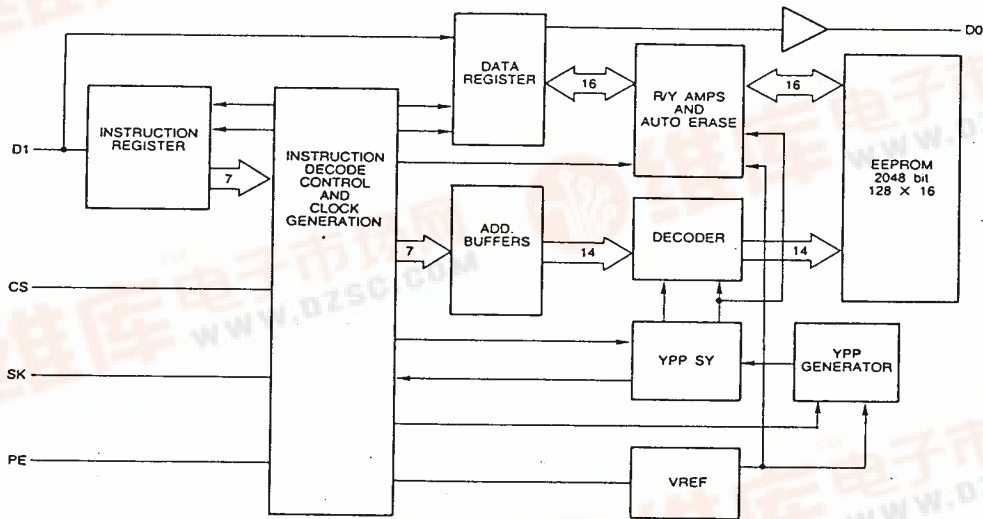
D0

DATA REGISTER

16

R/Y AMPS AND AUTO ERASE

16

D1

INSTRUCTION REGISTER

7

INSTRUCTION DECODE CONTROL AND CLOCK GENERATION

EEPROM 2048 bit 128 X 16

7

ADD. BUFFERS

14

DECODER

14

CS

SK

YPP SY

YPP GENERATOR

PE

VREF

WWW.DZSC.COM